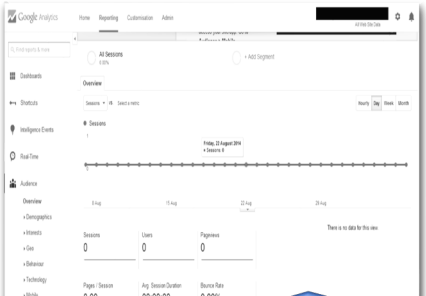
Google Analytics
Home Reporting Customisation Admin
All Web Site Data
Q Search reports & more
Audience Mobile
All Sessions
0.00%
+ Add Segment
Dashboards
Overview
Shortcuts
Sessions vs. Select a metric
Hourly Day Week Month
Intelligence Events
Sessions
1
Friday, 22 August 2014
• Sessions: 0
Real-Time
Audience
8 Aug
15 Aug
22 Aug
29 Aug
Overview
» Demographics
» Interests
» Geo
» Behaviour
» Technology
» Mobile
Sessions
0
Users
0
Pageviews
0
There is no data for this view
Pages / Session
0.00
Avg. Session Duration
00:00:00
Bounce Rate
0.00%